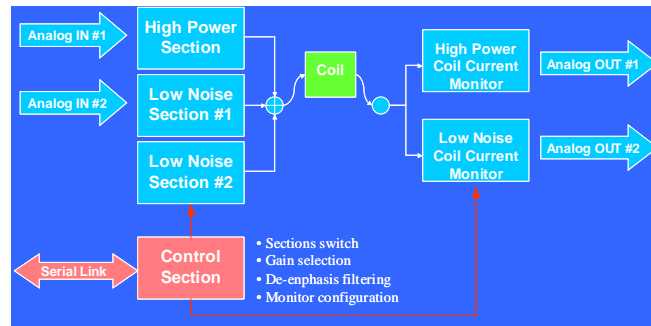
Analog IN #1

Analog IN #2

High Power Section

Low Noise Section #1

Low Noise Section #2

Coil

High Power Coil Current Monitor

Low Noise Coil Current Monitor

Analog OUT #1

Analog OUT #2

Serial Link

Control Section

• Sections switch
• Gain selection
• De-enphasis filtering
• Monitor configuration